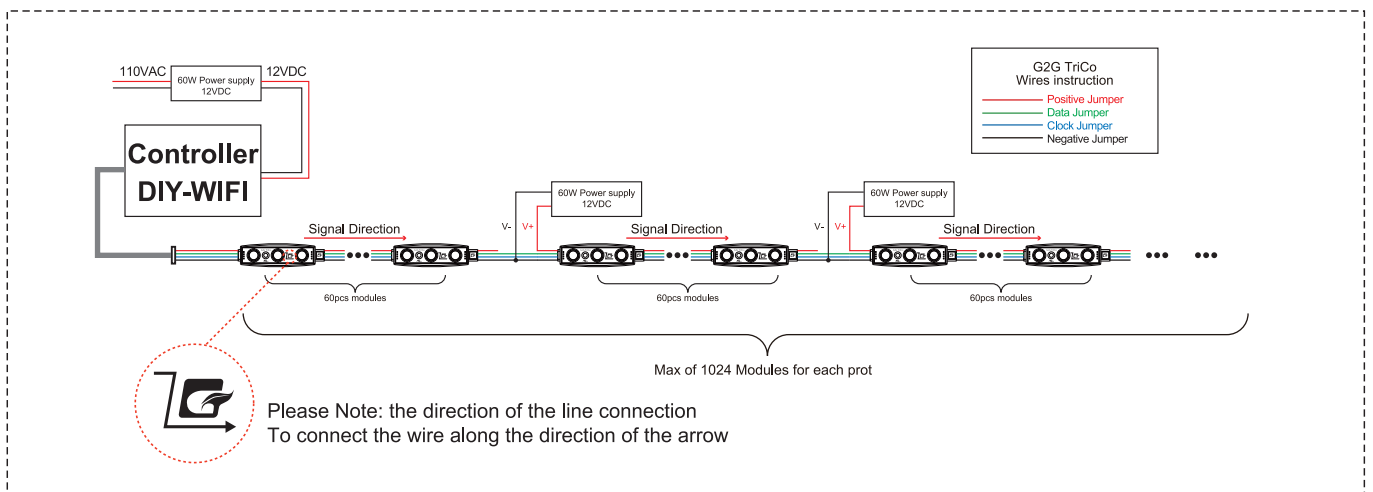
110VAC
60W Power supply
12VDC
12VDC

Controller
DIY-WIFI

G2G TriCo
Wires instruction
Positive Jumper
Data Jumper
Clock Jumper
Negative Jumper

60W Power supply
12VDC
V-
V+

60W Power supply
12VDC
V-
V+

Signal Direction
Signal Direction
Signal Direction

60pcs modules
60pcs modules
60pcs modules

Max of 1024 Modules for each prot

Please Note: the direction of the line connection
To connect the wire along the direction of the arrow